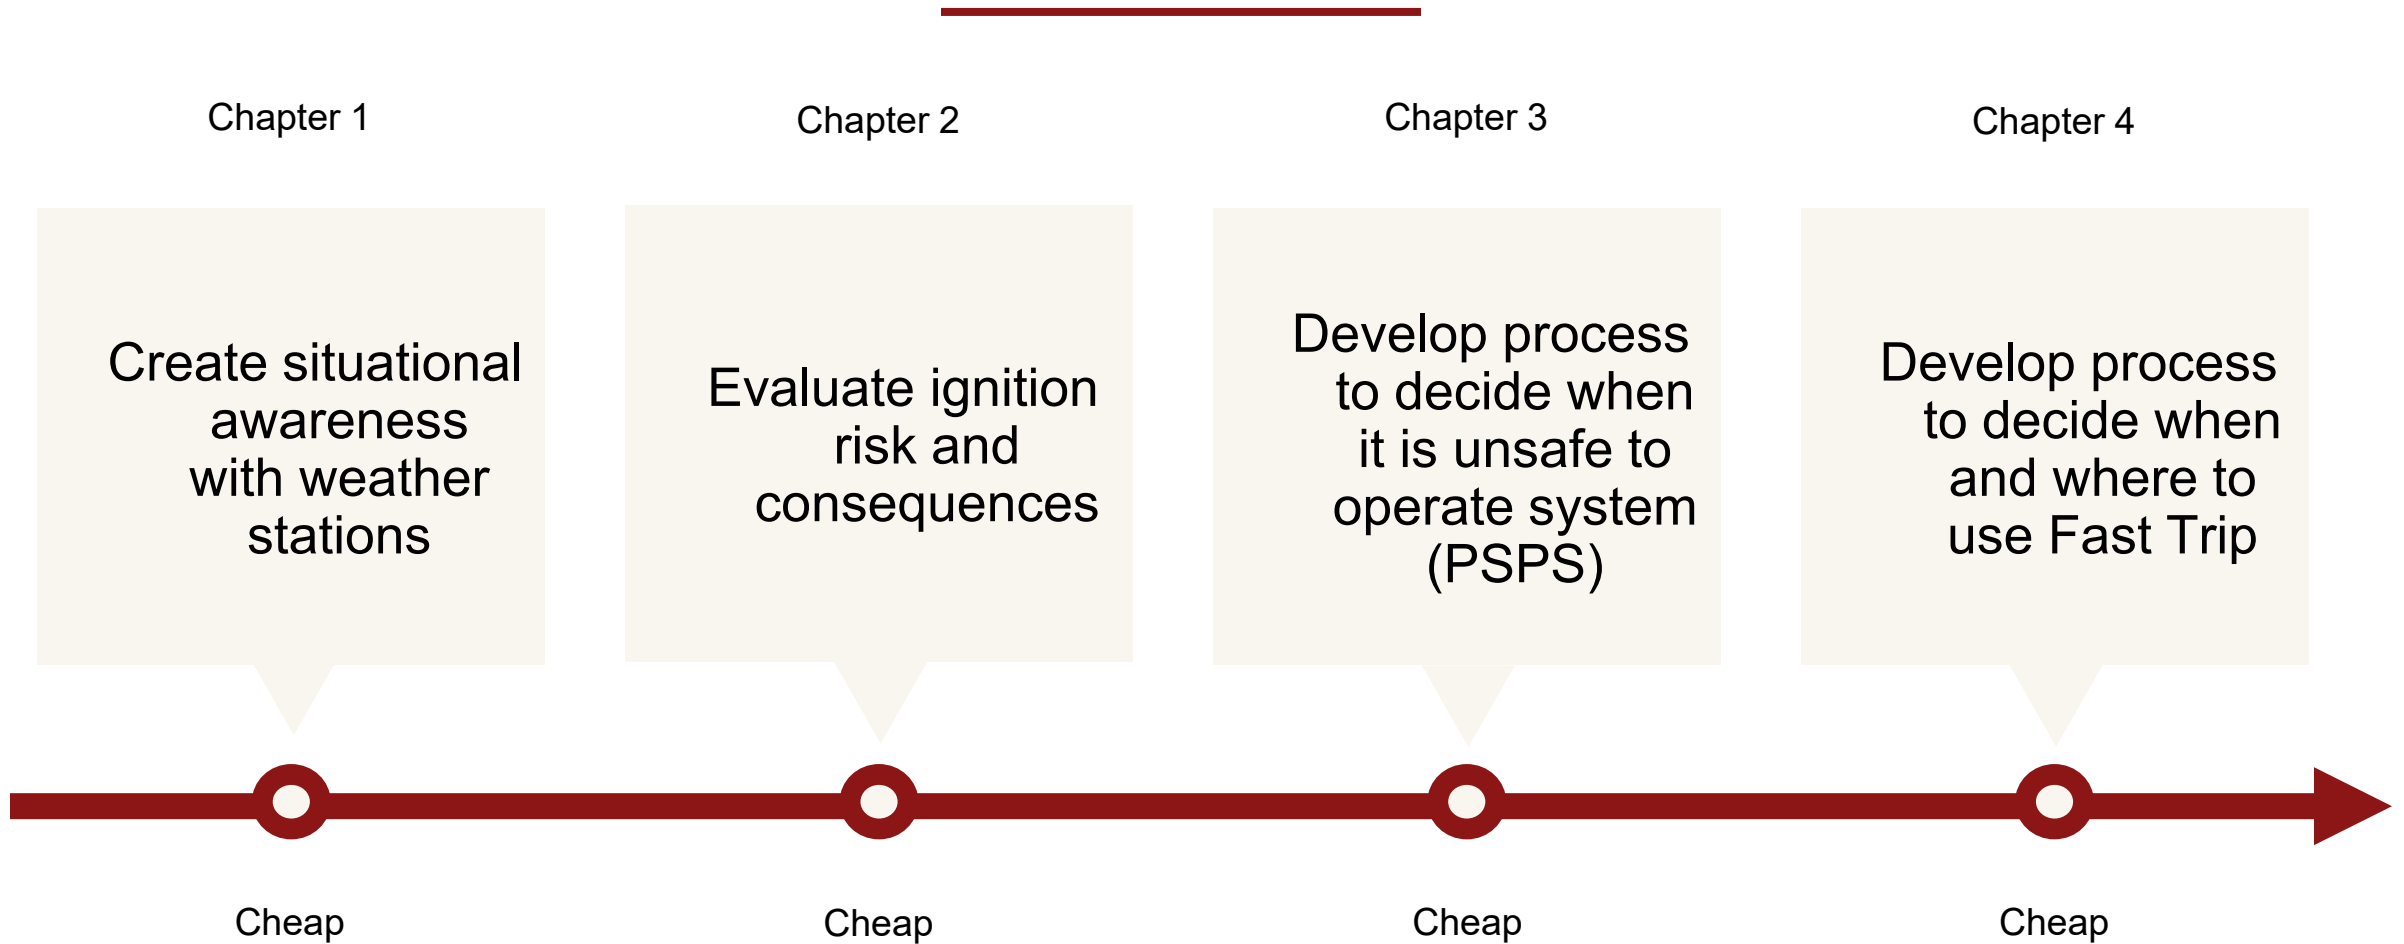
Chapter 1

Create situational awareness with weather stations

Cheap

Chapter 2

Evaluate ignition risk and consequences

Cheap

Chapter 3

Develop process to decide when it is unsafe to operate system (PSPS)

Cheap

Chapter 4

Develop process to decide when and where to use Fast Trip

Cheap